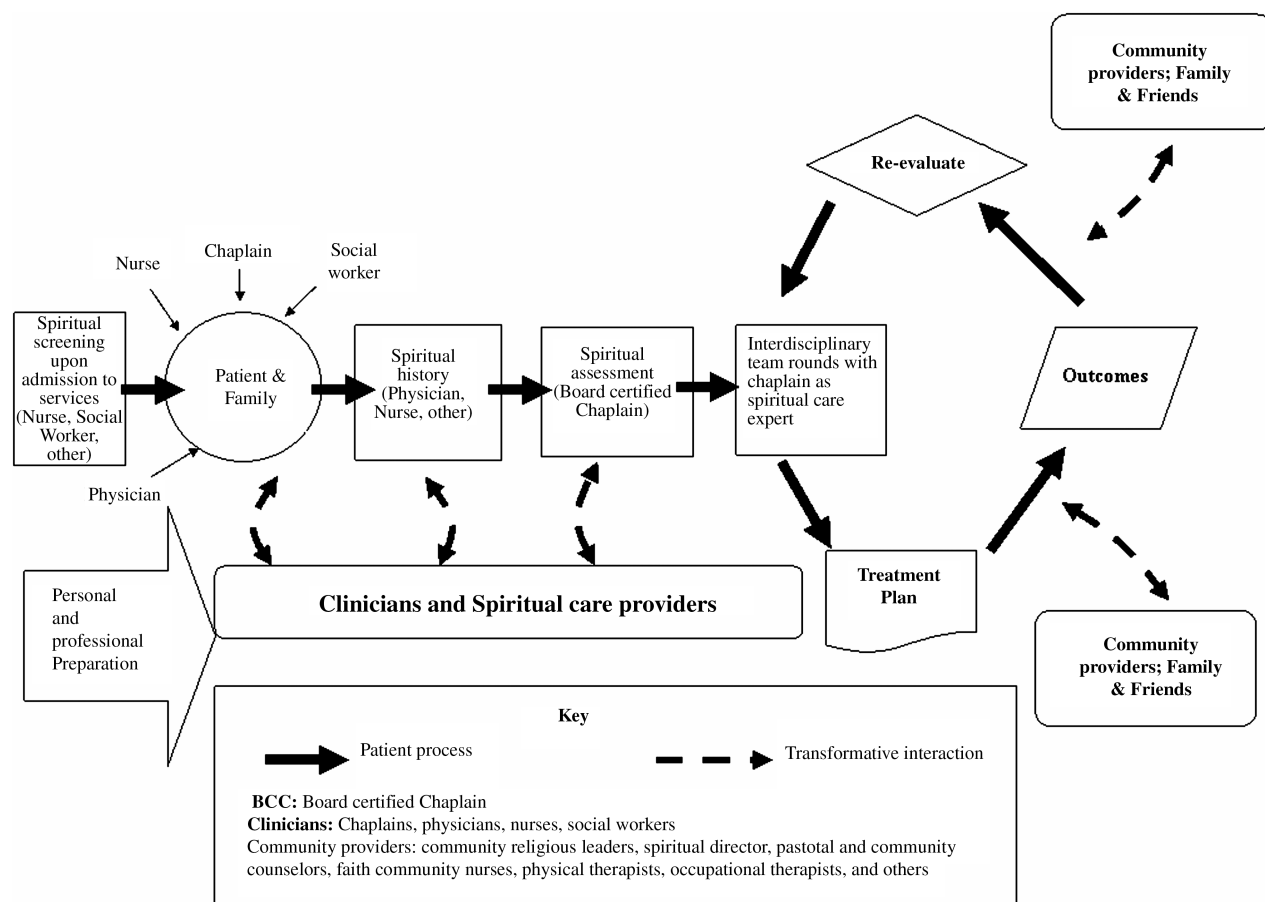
Community providers; Family & Friends

Re-evaluate

Chaplain

Nurse

Social worker

Spiritual screening upon admission to services (Nurse, Social Worker, other)

Patient & Family

Spiritual history (Physician, Nurse, other)

Spiritual assessment (Board certified Chaplain)

Interdisciplinary team rounds with chaplain as spiritual care expert

Outcomes

Physician

Personal and professional Preparation

Clinicians and Spiritual care providers

Treatment Plan

Community providers; Family & Friends

Key

Patient process

Transformative interaction

**BCC:** Board certified Chaplain
**Clinicians:** Chaplains, physicians, nurses, social workers
Community providers: community religious leaders, spiritual director, pastotal and community counselors, faith community nurses, physical therapists, occupational therapists, and others